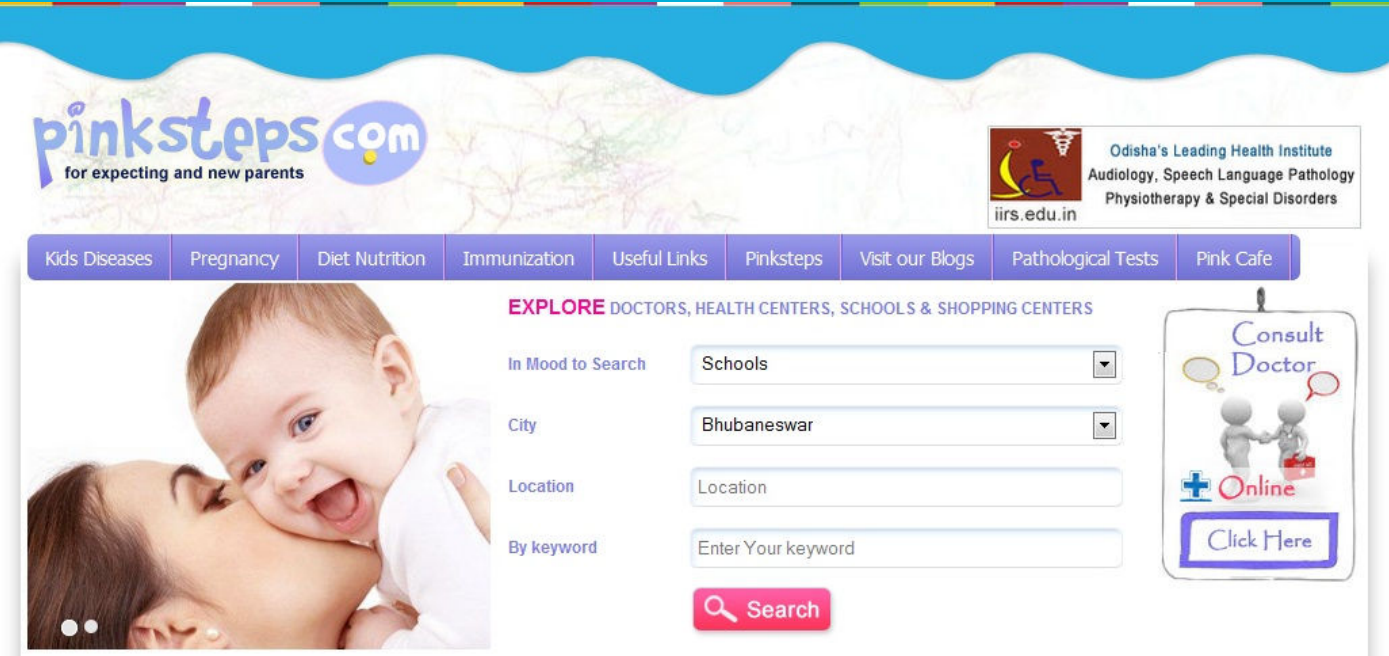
pinksteps.com
for expecting and new parents

iirs.edu.in
Odisha's Leading Health Institute
Audiology, Speech Language Pathology
Physiotherapy & Special Disorders

Kids Diseases | Pregnancy | Diet Nutrition | Immunization | Useful Links | Pinksteps | Visit our Blogs | Pathological Tests | Pink Cafe

EXPLORE DOCTORS, HEALTH CENTERS, SCHOOLS & SHOPPING CENTERS

In Mood to Search
Schools

City
Bhubaneswar

Location
Location

By keyword
Enter Your keyword

Search

Consult Doctor
Online
Click Here